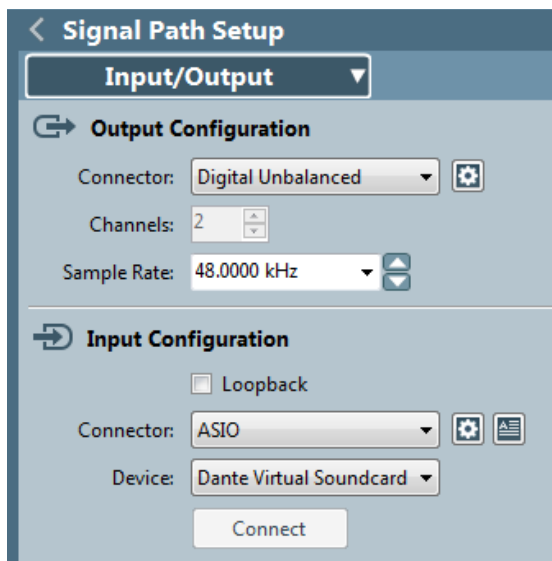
Signal Path Setup

Input/Output

Output Configuration

Connector: Digital Unbalanced

Channels: 2

Sample Rate: 48.0000 kHz

Input Configuration

Loopback

Connector: ASIO

Device: Dante Virtual Soundcard

Connect